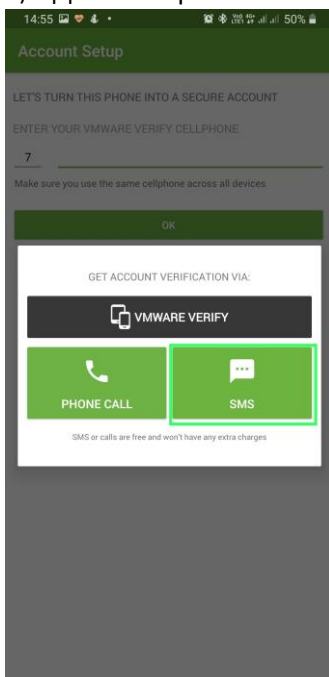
14:55 50%

Account Setup

LET'S TURN THIS PHONE INTO A SECURE ACCOUNT

ENTER YOUR VMWARE VERIFY CELLPHONE

7

Make sure you use the same cellphone across all devices

OK

GET ACCOUNT VERIFICATION VIA:

VMWARE VERIFY

PHONE CALL

SMS

SMS or calls are free and won't have any extra charges